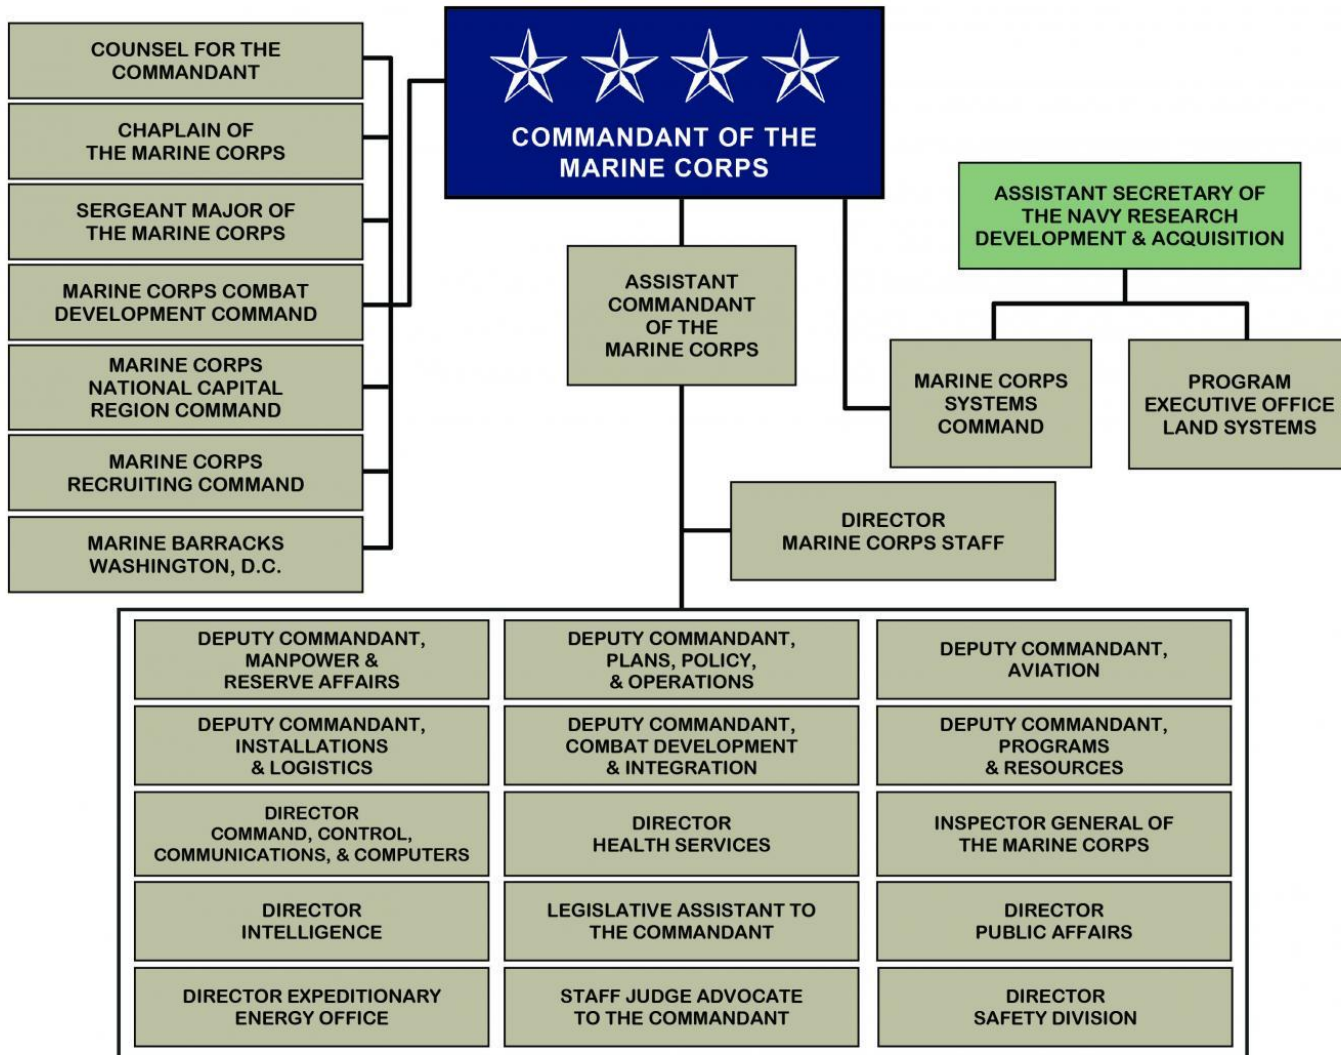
COMMANDANT OF THE MARINE CORPS

COUNSEL FOR THE COMMANDANT

CHAPLAIN OF THE MARINE CORPS

SERGEANT MAJOR OF THE MARINE CORPS

MARINE CORPS COMBAT DEVELOPMENT COMMAND

MARINE CORPS NATIONAL CAPITAL REGION COMMAND

MARINE CORPS RECRUITING COMMAND

MARINE BARRACKS WASHINGTON, D.C.

ASSISTANT COMMANDANT OF THE MARINE CORPS

ASSISTANT SECRETARY OF THE NAVY RESEARCH DEVELOPMENT & ACQUISITION

MARINE CORPS SYSTEMS COMMAND

PROGRAM EXECUTIVE OFFICE LAND SYSTEMS

DIRECTOR MARINE CORPS STAFF

| DEPUTY COMMANDANT, MANPOWER & RESERVE AFFAIRS | DEPUTY COMMANDANT, PLANS, POLICY, & OPERATIONS | DEPUTY COMMANDANT, AVIATION |
|---|---|---|
| DEPUTY COMMANDANT, INSTALLATIONS & LOGISTICS | DEPUTY COMMANDANT, COMBAT DEVELOPMENT & INTEGRATION | DEPUTY COMMANDANT, PROGRAMS & RESOURCES |
| DIRECTOR COMMAND, CONTROL, COMMUNICATIONS, & COMPUTERS | DIRECTOR HEALTH SERVICES | INSPECTOR GENERAL OF THE MARINE CORPS |
| DIRECTOR INTELLIGENCE | LEGISLATIVE ASSISTANT TO THE COMMANDANT | DIRECTOR PUBLIC AFFAIRS |
| DIRECTOR EXPEDITIONARY ENERGY OFFICE | STAFF JUDGE ADVOCATE TO THE COMMANDANT | DIRECTOR SAFETY DIVISION |